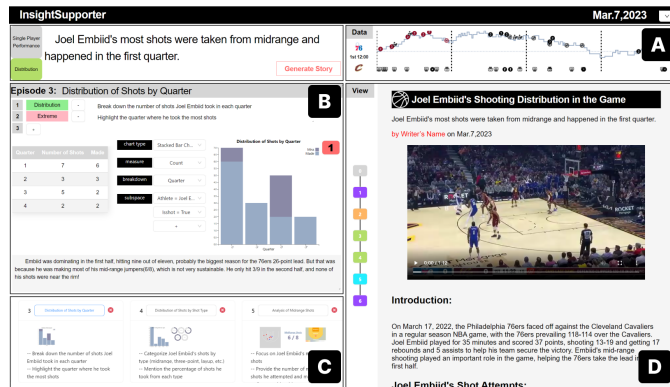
InsightSupporter

Mar.7,2023

Single Player Performance

Distribution

Joel Embiid's most shots were taken from midrange and happened in the first quarter.

Generate Story

Data

76

A

Episode 3: Distribution of Shots by Quarter

B

1 Distribution Break down the number of shots Joel Embiid took in each quarter

2 Extreme Highlight the quarter where he took the most shots

3 +

| Quarter | Number of Shots | Shots |
|---|---|---|
| 1 | 7 | 6 |
| 2 | 3 | 3 |
| 3 | 5 | 2 |
| 4 | 2 | 2 |

chart type Stacked Bar Ch...

measure Count

breakdown Quarter

subspace Athlete = Joel E...

IsIshot = True

+

Distribution of Shots by Quarter

1

Quarter

Embiid was dominating in the first half, hitting nine out of eleven, probably the biggest season for the 76ers 26-point lead. But that was because he was making most of his mid-range jumpers(6/8), which is not very sustainable. He only hit 3/9 in the second half, and none of his shots were near the rim!

3 Distribution of Shots by Quarter

4 Distribution of Shots by Shot Type

5 Analysis of Midrange Shots

— Break down the number of shots Joel Embiid took in each quarter

— Highlight the quarter where he took the most shots

— Categorize Joel Embiid's shots by type (midrange, three-point, layup, etc.)

— Mention the percentage of shots he took from each type

— Focus on Joel Embiid's midrange shots

— Provide the number of midrange shots he attempted and made

6 / 9

C

View

1

2

3

4

5

6

Joel Embiid's Shooting Distribution in the Game

Joel Embiid's most shots were taken from midrange and happened in the first quarter.

by Writer's Name on Mar.7,2023

Introduction:

On March 17, 2022, the Philadelphia 76ers faced off against the Cleveland Cavaliers in a regular season NBA game, with the 76ers prevailing 118-114 over the Cavaliers. Joel Embiid played for 35 minutes and scored 37 points, shooting 13-19 and getting 17 rebounds and 5 assists to help his team secure the victory. Embiid's mid-range shooting played an important role in the game, helping the 76ers take the lead in the first half.

Joel Embiid's Shot Attempts:

D